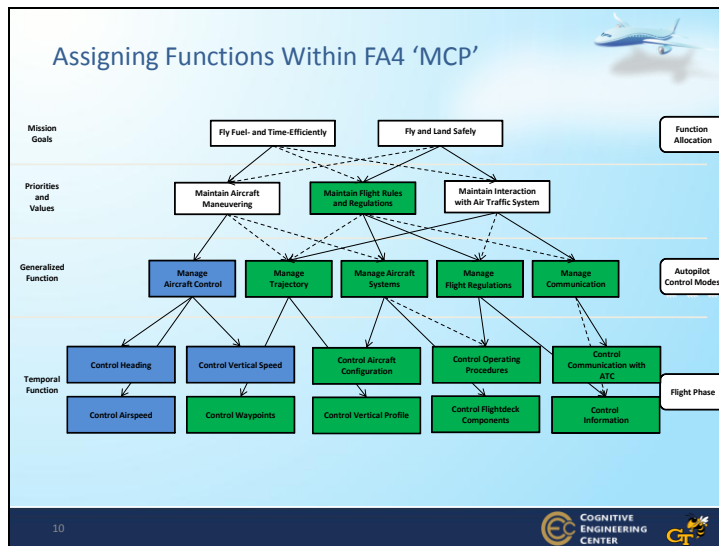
Assigning Functions Within FA4 'MCP'

Mission Goals

Fly Fuel- and Time-Efficiently

Fly and Land Safely

Function Allocation

Priorities and Values

Maintain Aircraft Maneuvering

Maintain Flight Rules and Regulations

Maintain Interaction with Air Traffic System

Generalized Function

Manage Aircraft Control

Manage Trajectory

Manage Aircraft Systems

Manage Flight Regulations

Manage Communication

Autopilot Control Modes

Temporal Function

Control Heading

Control Vertical Speed

Control Aircraft Configuration

Control Operating Procedures

Control Communication with ATC

Flight Phase

Control Airspeed

Control Waypoints

Control Vertical Profile

Control Flightdeck Components

Control Information

10

COGNITIVE ENGINEERING CENTER

GT